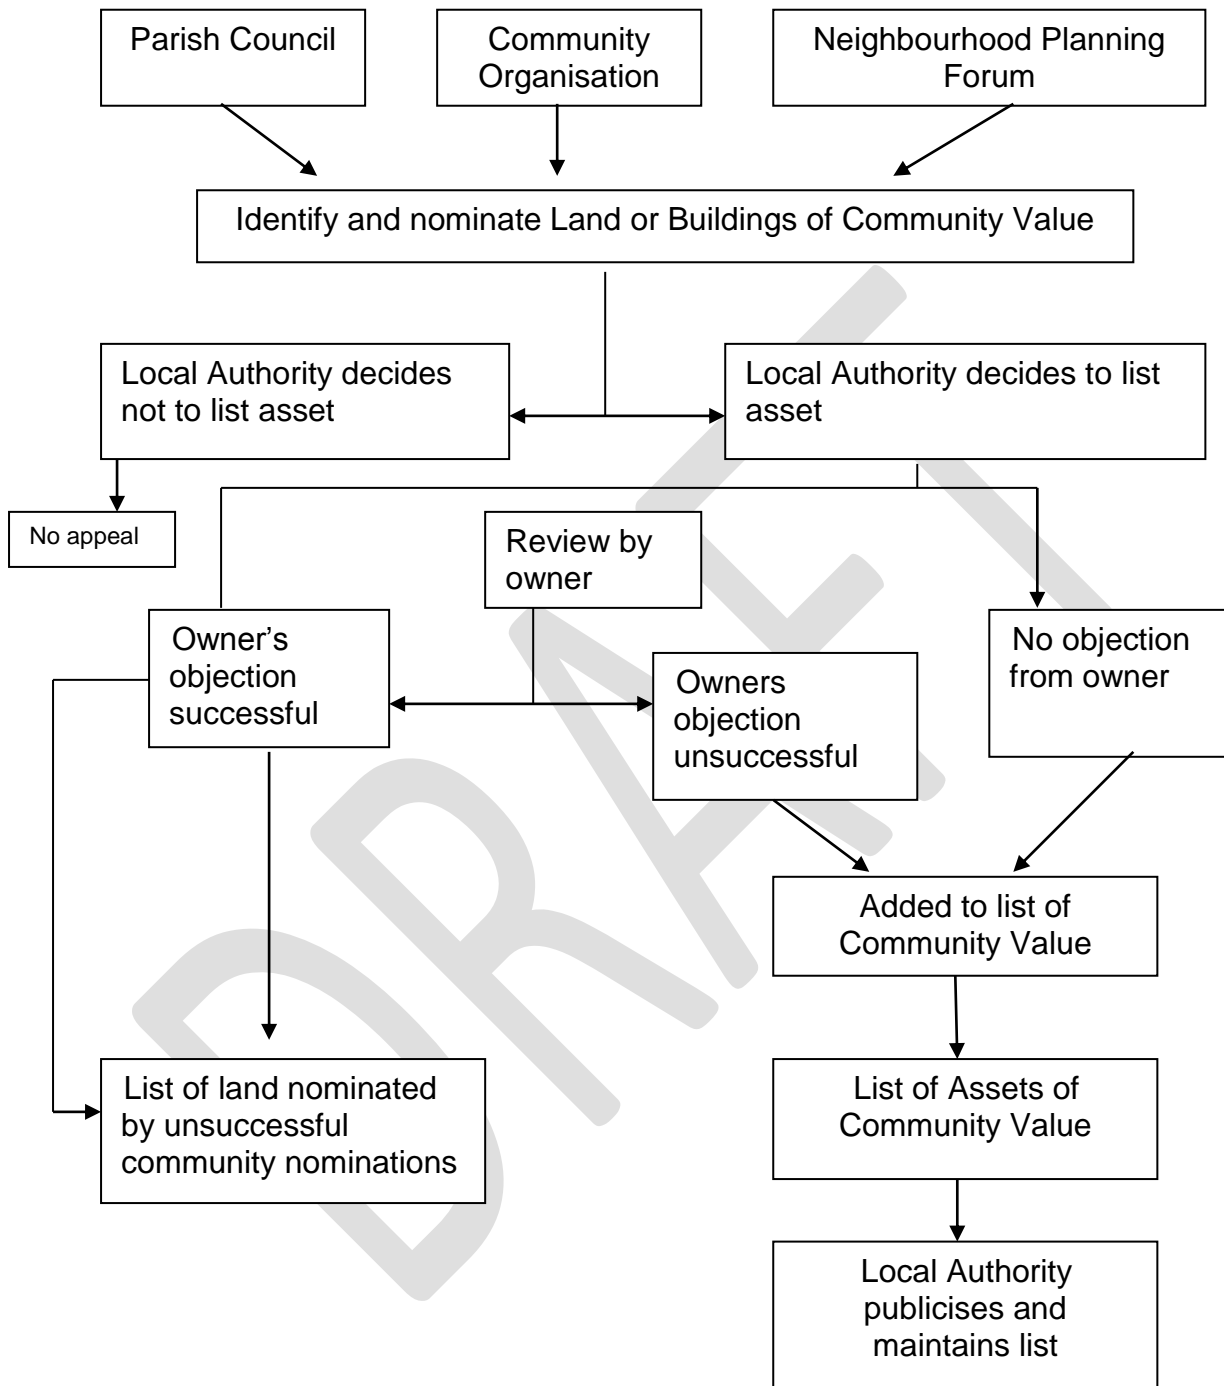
Parish Council

Community Organisation

Neighbourhood Planning Forum

Identify and nominate Land or Buildings of Community Value

Local Authority decides not to list asset

Local Authority decides to list asset

No appeal

Review by owner

Owner's objection successful

Owners objection unsuccessful

No objection from owner

Added to list of Community Value

List of Assets of Community Value

Local Authority publicises and maintains list

List of land nominated by unsuccessful community nominations

DRAFT